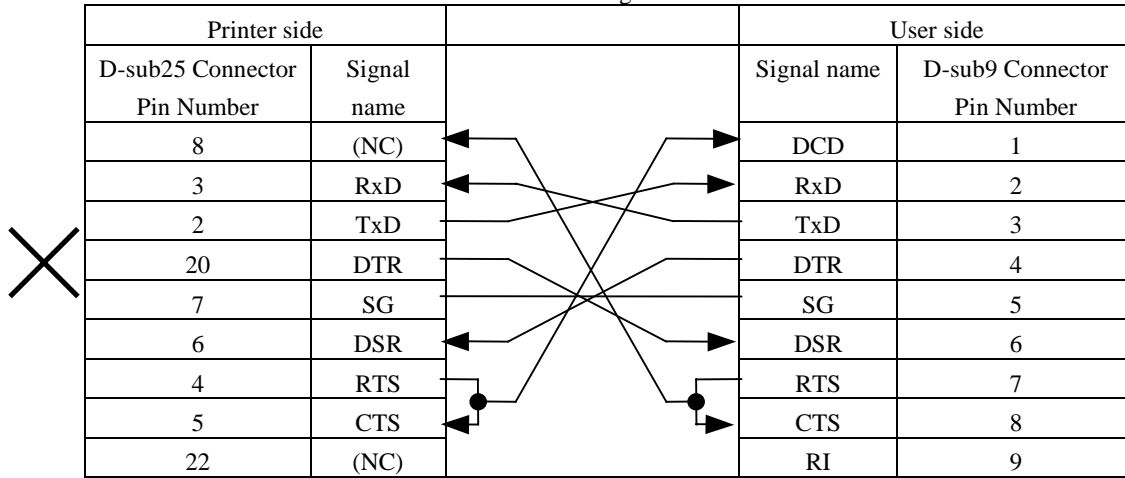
| Printer side | | | User side | |
|---|---|---|---|---|
| D-sub25 Connector Pin Number | Signal name | | Signal name | D-sub9 Connector Pin Number |
| 8 | (NC) | | DCD | 1 |
| 3 | RxD | | RxD | 2 |
| 2 | TxD | | TxD | 3 |
| 20 | DTR | | DTR | 4 |
| 7 | SG | | SG | 5 |
| 6 | DSR | | DSR | 6 |
| 4 | RTS | | RTS | 7 |
| 5 | CTS | | CTS | 8 |
| 22 | (NC) | | RI | 9 |